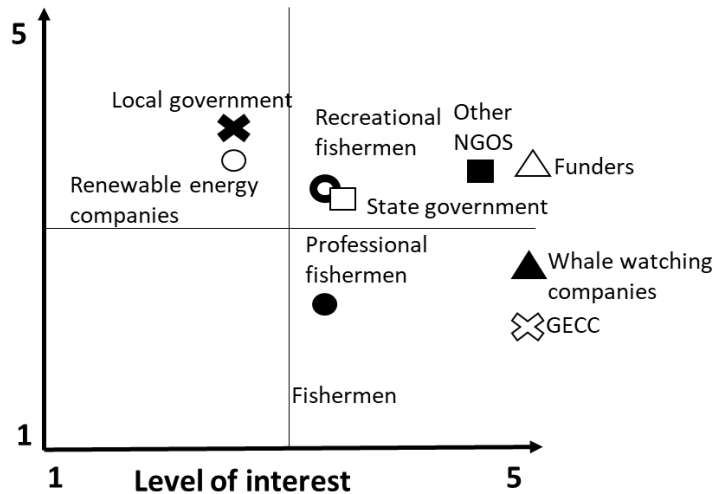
5

Local government

Renewable energy companies

Recreational fishermen

Other NGOS

Funders

State government

Professional fishermen

Whale watching companies

GECC

Fishermen

1

1

Level of interest

5